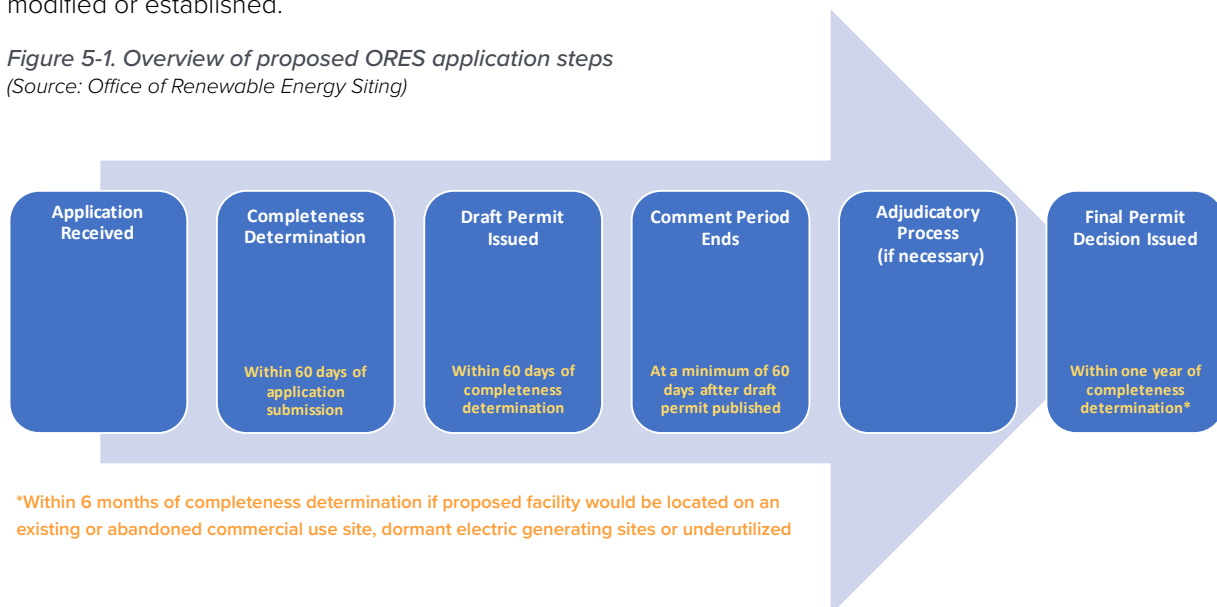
modified or established.

*Figure 5-1. Overview of proposed ORES application steps*
*(Source: Office of Renewable Energy Siting)*

Application Received

Completeness Determination

Within 60 days of application submission

Draft Permit Issued

Within 60 days of completeness determination

Comment Period Ends

At a minimum of 60 days aftter draft permit published

Adjudicatory Process (if necessary)

Final Permit Decision Issued

Within one year of completeness determination*

*Within 6 months of completeness determination if proposed facility would be located on an existing or abandoned commercial use site, dormant electric generating sites or underutilized